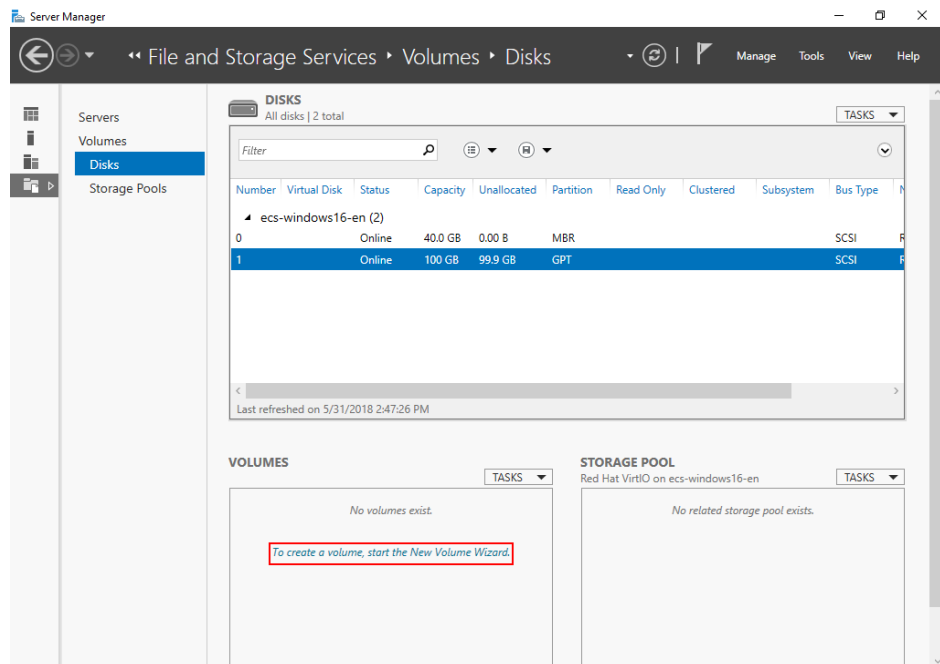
Server Manager

« File and Storage Services ▸ Volumes ▸ Disks

Manage Tools View Help

Servers
Volumes
Disks
Storage Pools

DISKS
All disks | 2 total

TASKS

Filter

| Number | Virtual Disk | Status | Capacity | Unallocated | Partition | Read Only | Clustered | Subsystem | Bus Type | N |
|---|---|---|---|---|---|---|---|---|---|---|
| ecs-windows16-en (2) | | | | | | | | | | |
| 0 | | Online | 40.0 GB | 0.00 B | MBR | | | | SCSI | R |
| 1 | | Online | 100 GB | 99.9 GB | GPT | | | | SCSI | R |

Last refreshed on 5/31/2018 2:47:26 PM

VOLUMES

TASKS

No volumes exist.

To create a volume, start the New Volume Wizard.

STORAGE POOL
Red Hat VirtIO on ecs-windows16-en

TASKS

No related storage pool exists.